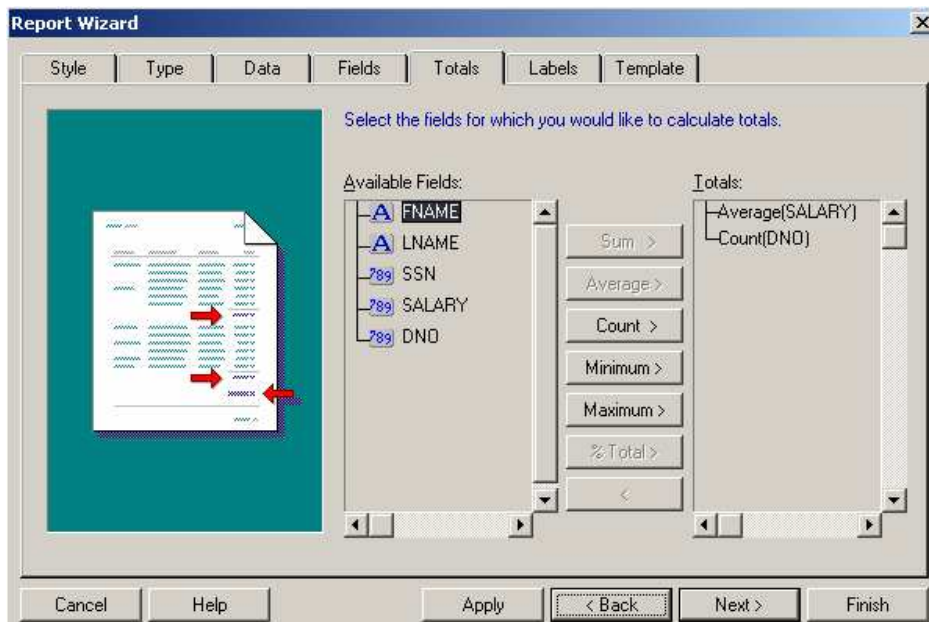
Report Wizard

Style | Type | Data | Fields | Totals | Labels | Template

Select the fields for which you would like to calculate totals.

Available Fields:
A FNAME
A LNAME
789 SSN
789 SALARY
789 DNO

Sum >
Average >
Count >
Minimum >
Maximum >
% Total >
<

Totals:
Average(SALARY)
Count(DNO)

Cancel
Help
Apply
< Back
Next >
Finish